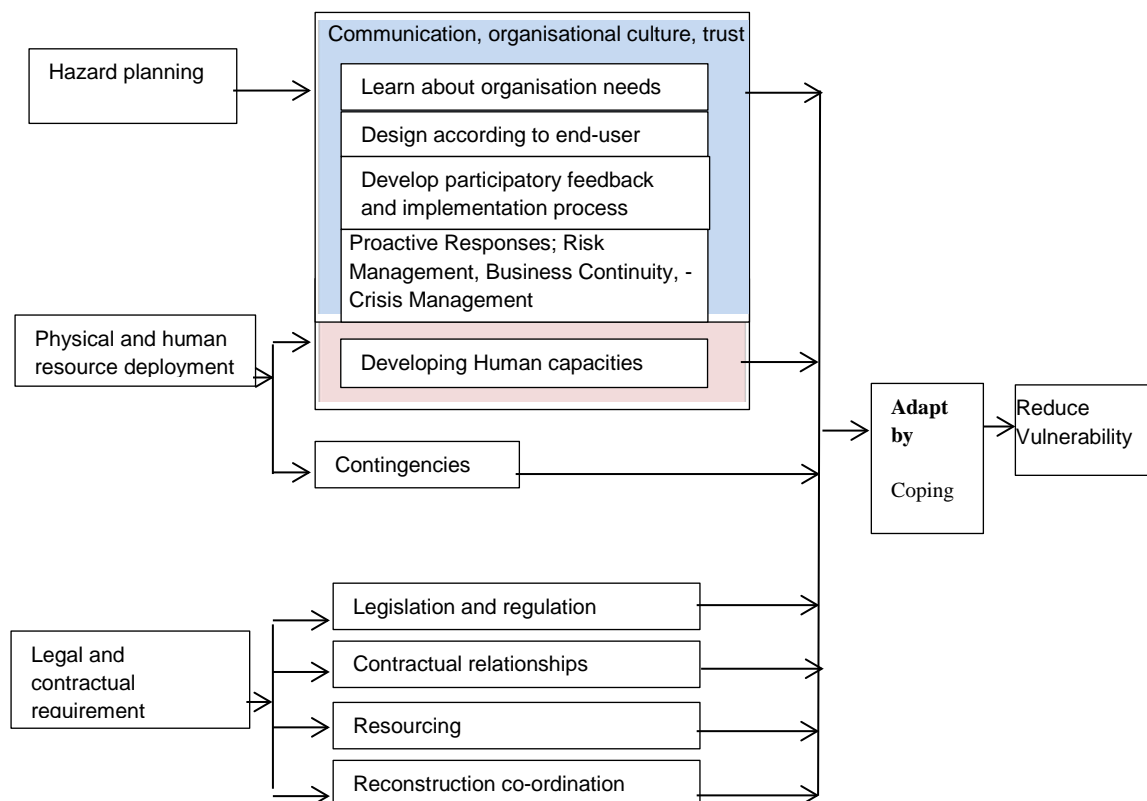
Hazard planning

Communication, organisational culture, trust

Learn about organisation needs

Design according to end-user

Develop participatory feedback and implementation process

Proactive Responses; Risk Management, Business Continuity, - Crisis Management

Physical and human resource deployment

Developing Human capacities

Contingencies

Adapt by Coping

Reduce Vulnerability

Legal and contractual requirement

Legislation and regulation

Contractual relationships

Resourcing

Reconstruction co-ordination